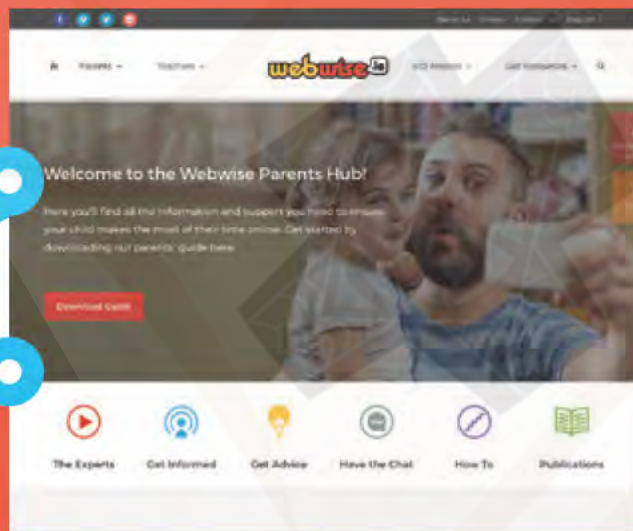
About Us   Privacy   Contact   Log In

Parents   Teachers   webwise.ie   SID Website   Get Resources

Welcome to the Webwise Parents Hub!

Here you'll find all the information and support you need to ensure your child makes the most of their time online. Get started by downloading our parents' guide here.

Download Guide

The Experts   Get Informed   Get Advice   Have the Chat   How To   Publications